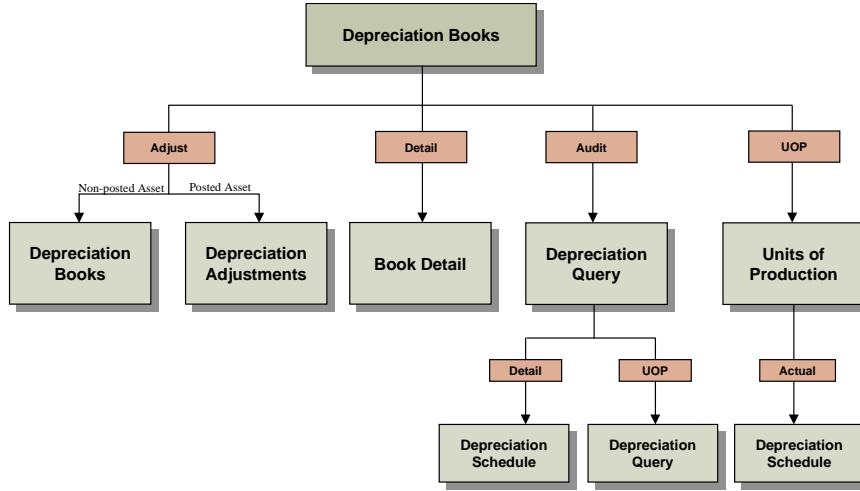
Depreciation Books

Adjust

Non-posted Asset

Posted Asset

Depreciation Books

Depreciation Adjustments

Detail

Book Detail

Audit

Depreciation Query

Detail

Depreciation Schedule

UOP

Depreciation Query

UOP

Units of Production

Actual

Depreciation Schedule